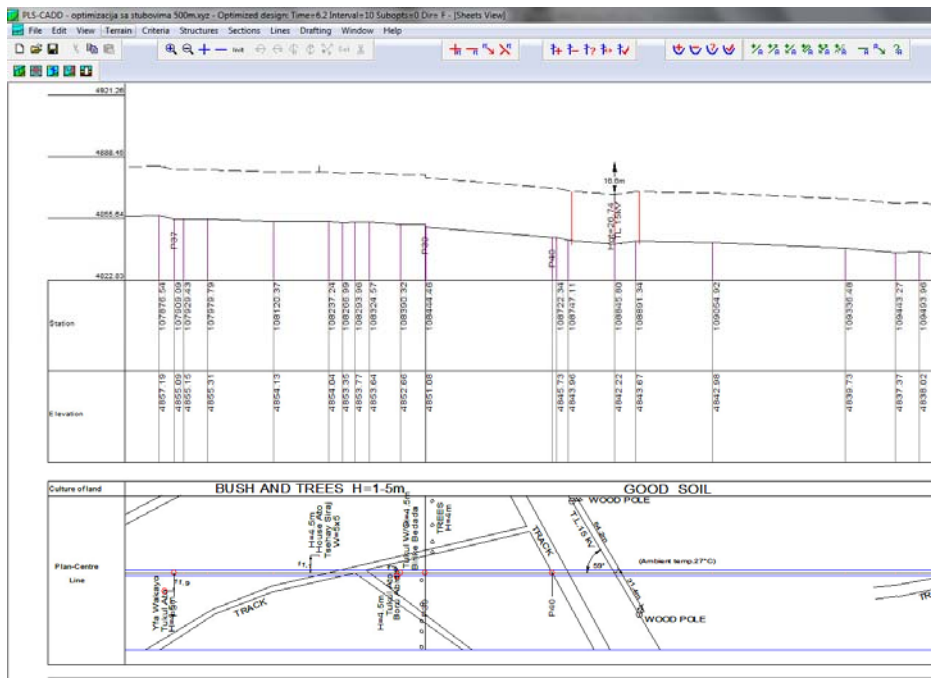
PLS-CADD - optimizacija sa stubovima 500m.xyz - Optimized design: Time=6.2 Interval=10 Subopts=0 Dir= F - [Sheets View]

File Edit View Terrain Criteria Structures Sections Lines Drafting Window Help

4921.26

4888.45

4855.64

4822.83

P37

P38

P40

16.0m

H=20.74
TL 15kV

Station

107876.54
107909.09
107928.43
107979.79
108120.37
108237.24
108268.99
108293.96
108324.57
108390.32
108444.46
108722.34
108747.11
108845.80
108891.34
109054.92
109336.48
109443.27
109493.96

Elevation

4857.19
4855.09
4855.15
4855.31
4854.13
4854.04
4853.35
4853.77
4853.64
4852.66
4851.08
4845.73
4843.96
4842.22
4843.67
4842.98
4839.73
4837.37
4838.02

Culture of land

BUSH AND TREES H=1-5m

GOOD SOIL

Plan-Centre Line

H=4.5m
House Ato
Tesfaye Siraj
W=4x5

H=4.5m
Tukul W/Siraj
Biitie Bedada

TREES
H=4m

WOOD POLE

TRACK

TL 15 KV

(Ambient temp.27°C)

59°

WOOD POLE

TRACK

P40

H=4.5m
Tukul Ato
Borji Abebe

Yifa Wakayo
Tukul Ato
H=4.5m

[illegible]